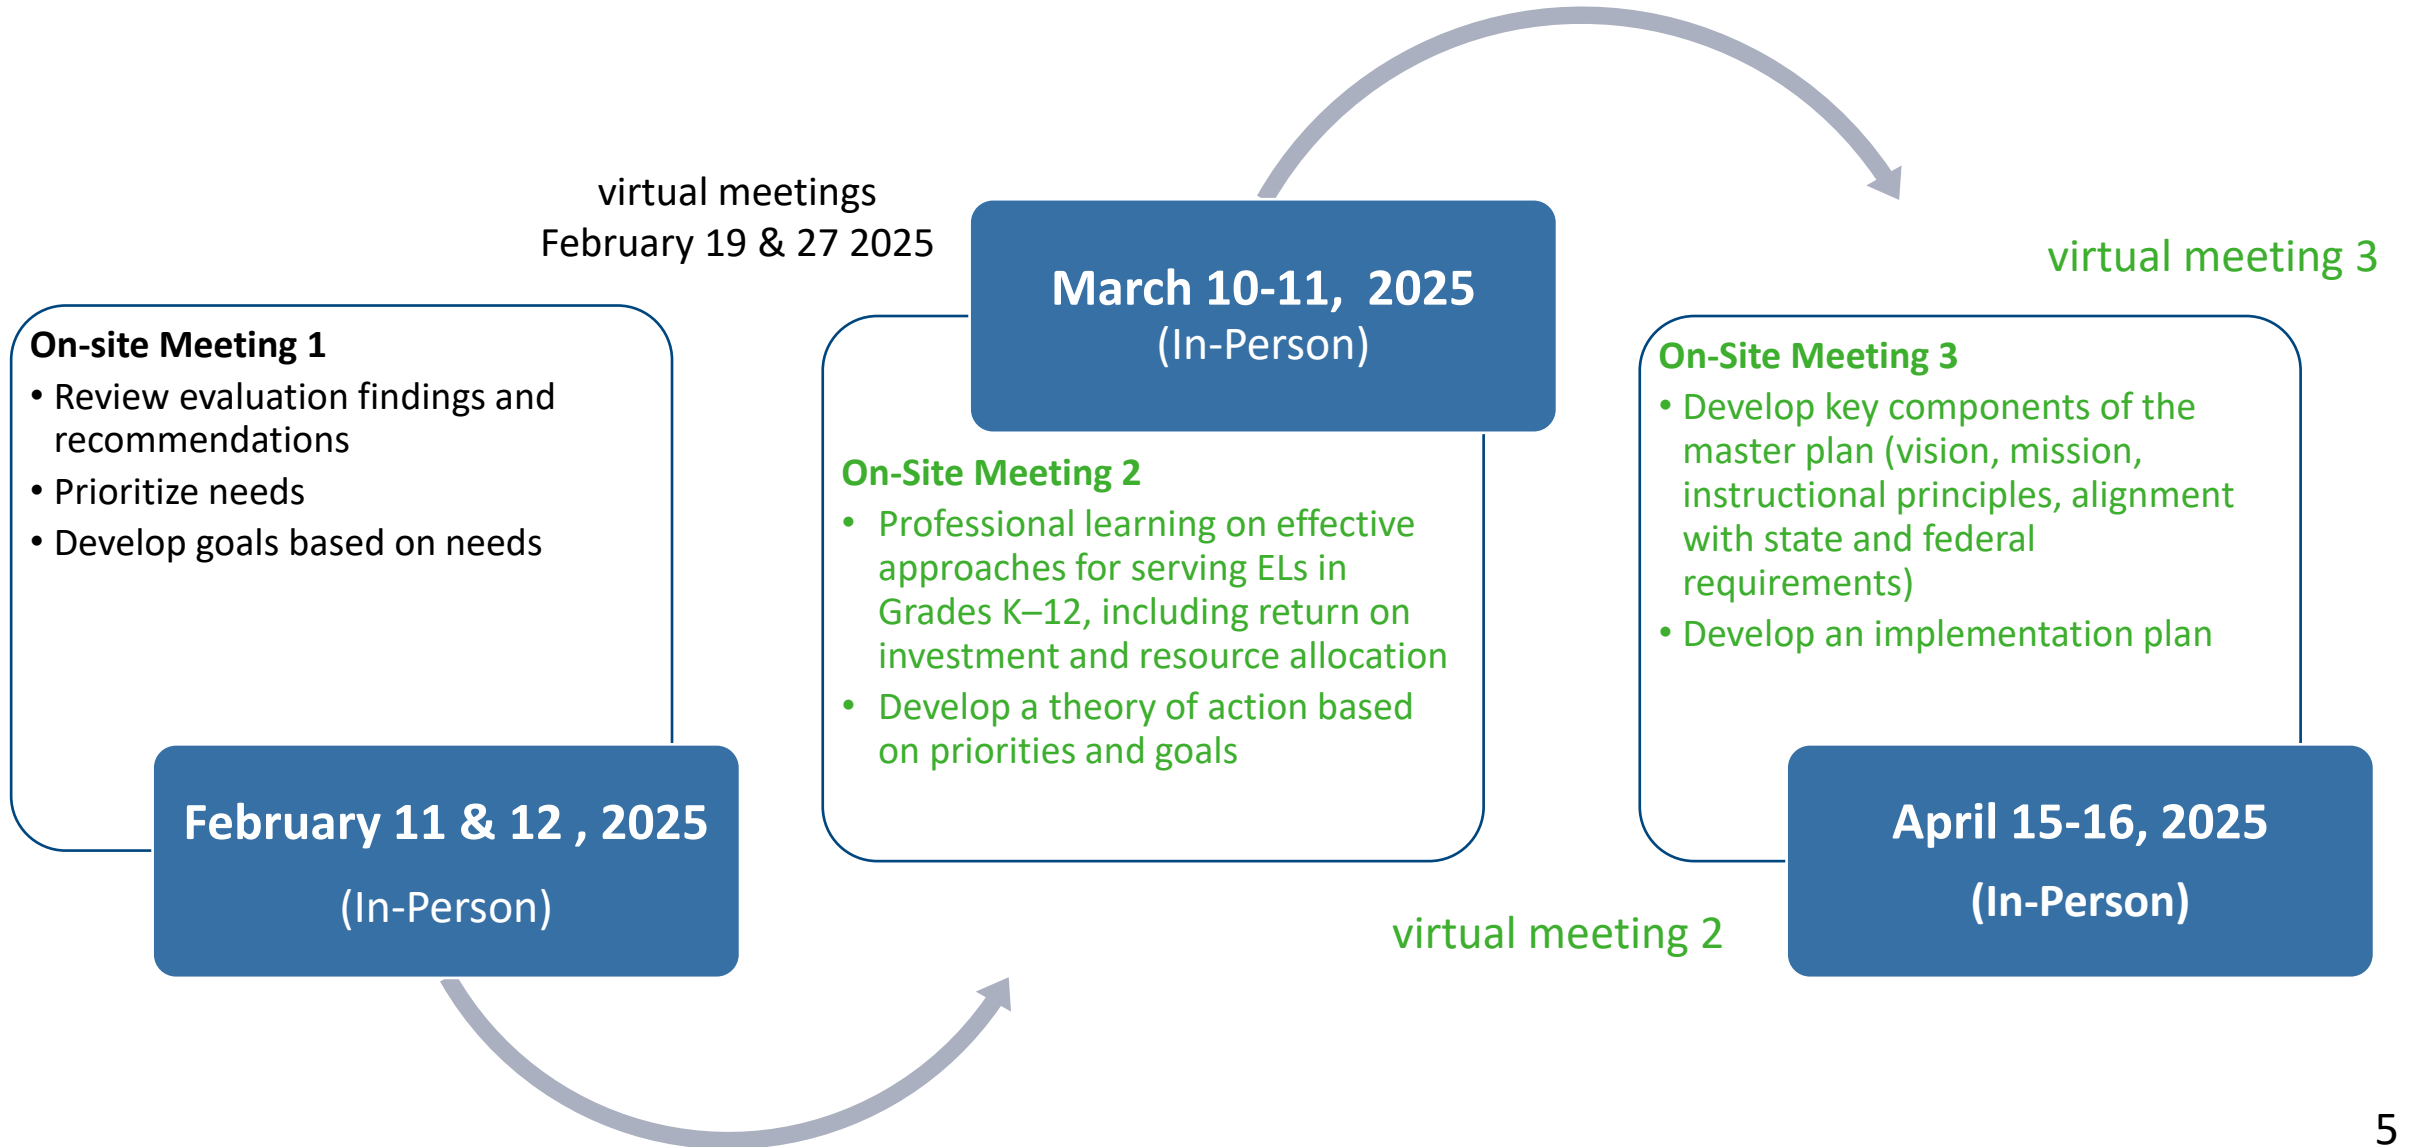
virtual meetings
February 19 & 27 2025

On-site Meeting 1
• Review evaluation findings and recommendations
• Prioritize needs
• Develop goals based on needs

February 11 & 12 , 2025
(In-Person)

March 10-11, 2025
(In-Person)

On-Site Meeting 2
• Professional learning on effective approaches for serving ELs in Grades K–12, including return on investment and resource allocation
• Develop a theory of action based on priorities and goals

virtual meeting 2

virtual meeting 3

On-Site Meeting 3
• Develop key components of the master plan (vision, mission, instructional principles, alignment with state and federal requirements)
• Develop an implementation plan

April 15-16, 2025
(In-Person)

5